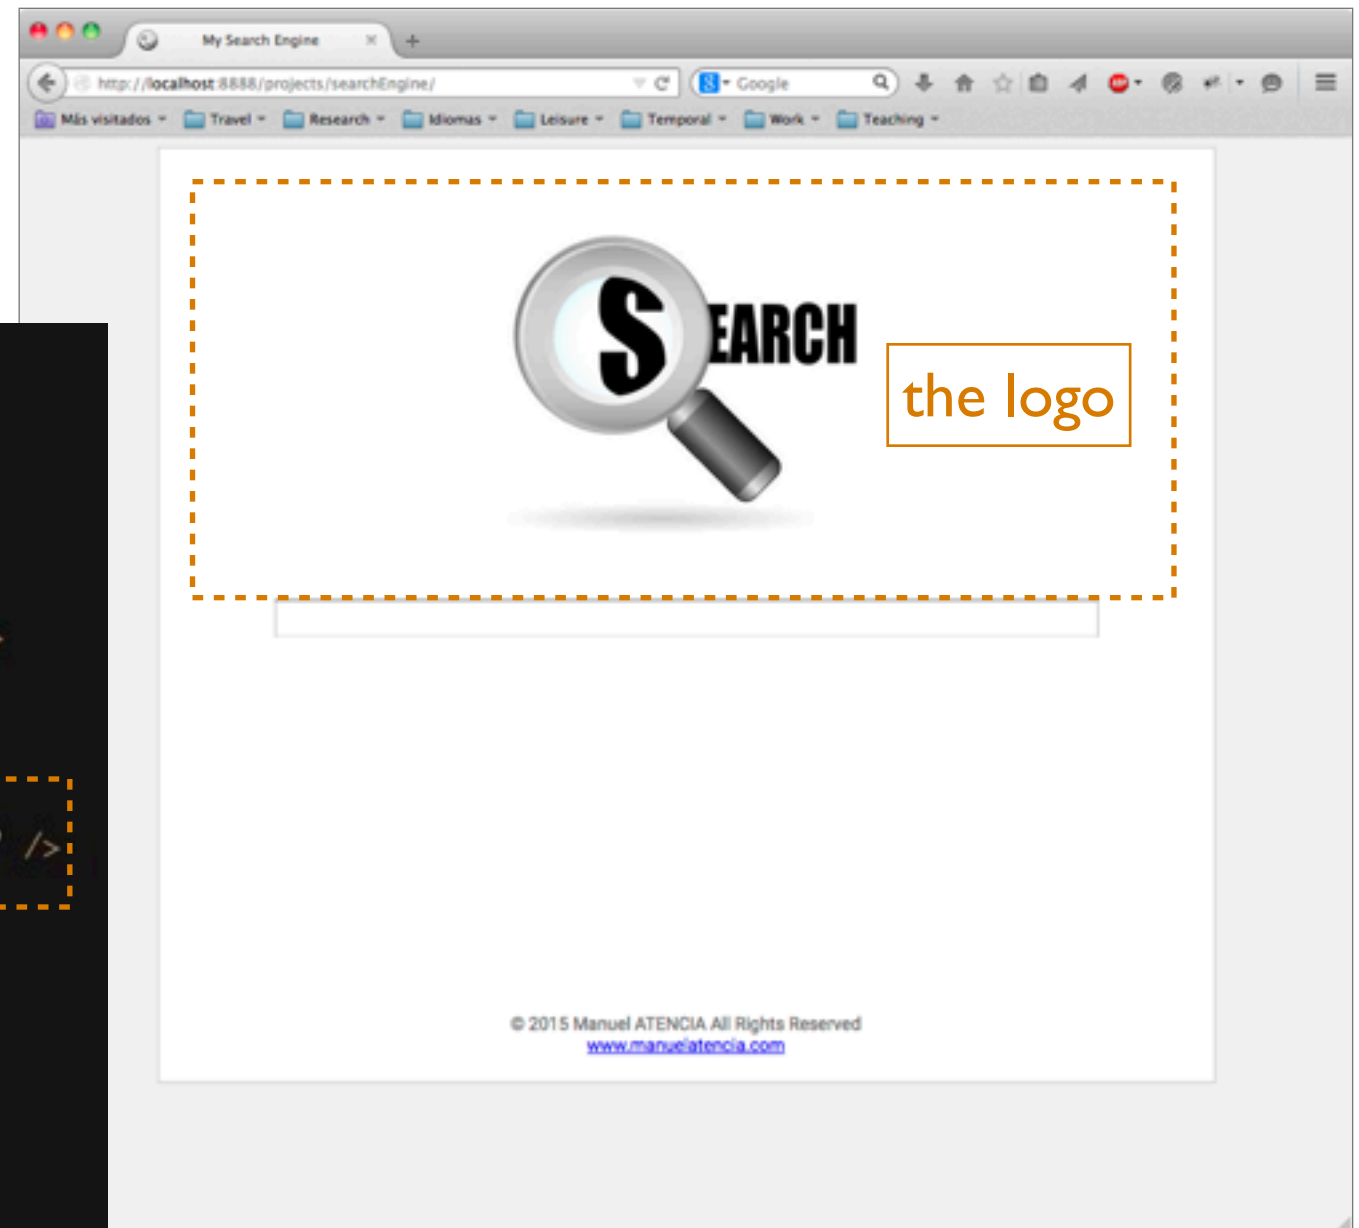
My Search Engine

http://localhost:8888/projects/searchEngine/

Google

Más visitados Travel Research Idiomas Leisure Temporal Work Teaching

SEARCH

the logo

/>

© 2015 Manuel ATENCIA All Rights Reserved
www.manuelatencia.com